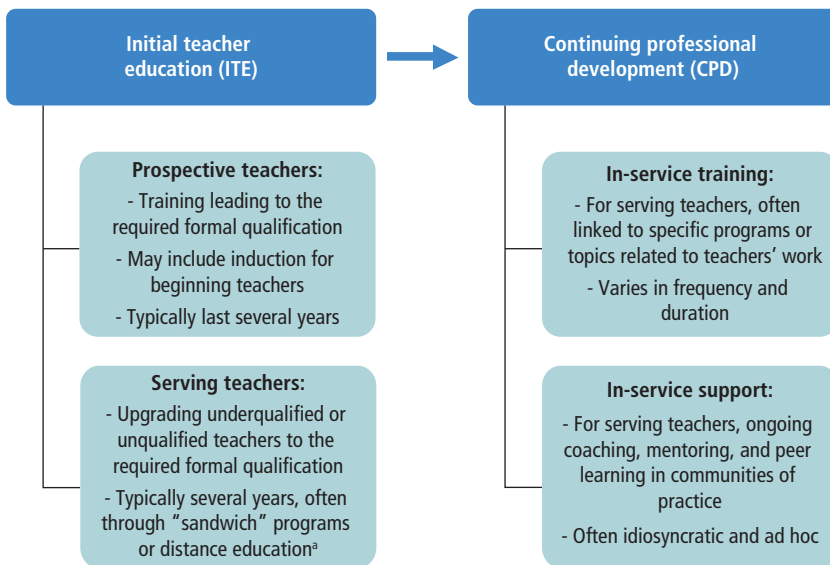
Initial teacher education (ITE)

Continuing professional development (CPD)

Prospective teachers:
- Training leading to the required formal qualification
- May include induction for beginning teachers
- Typically last several years

Serving teachers:
- Upgrading underqualified or unqualified teachers to the required formal qualification
- Typically several years, often through "sandwich" programs or distance education$^{a}$

In-service training:
- For serving teachers, often linked to specific programs or topics related to teachers' work
- Varies in frequency and duration

In-service support:
- For serving teachers, ongoing coaching, mentoring, and peer learning in communities of practice
- Often idiosyncratic and ad hoc